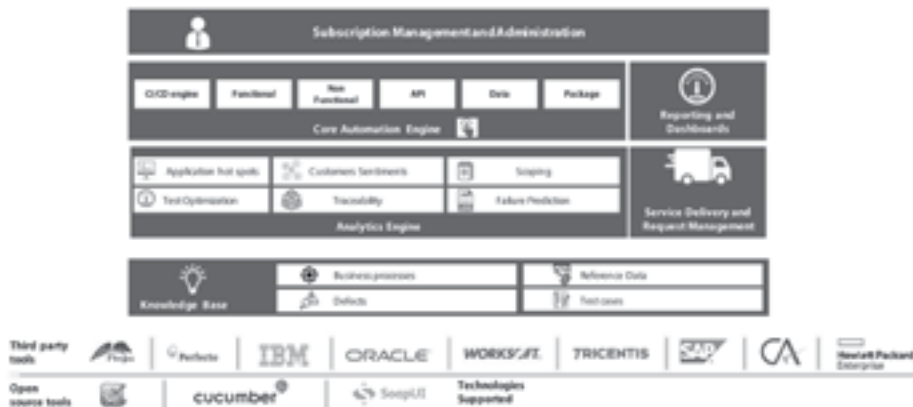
Subscription Management and Administration

CI/CD engine
Functional
Non Functional
API
Data
Package

Core Automation Engine

Reporting and Dashboards

Application hot spots
Customers Sentiments
Scoping
Test Optimization
Traceability
Failure Prediction

Analytics Engine

Service Delivery and Request Management

Knowledge Base
Business processes
Reference Data
Defects
Test cases

Third party tools
Pega
Perfecto
IBM
ORACLE
WORKSOFT
TRICENTIS
SAP
CA
Hewlett Packard Enterprise

Open source tools
cucumber
SoapUI
Technologies Supported